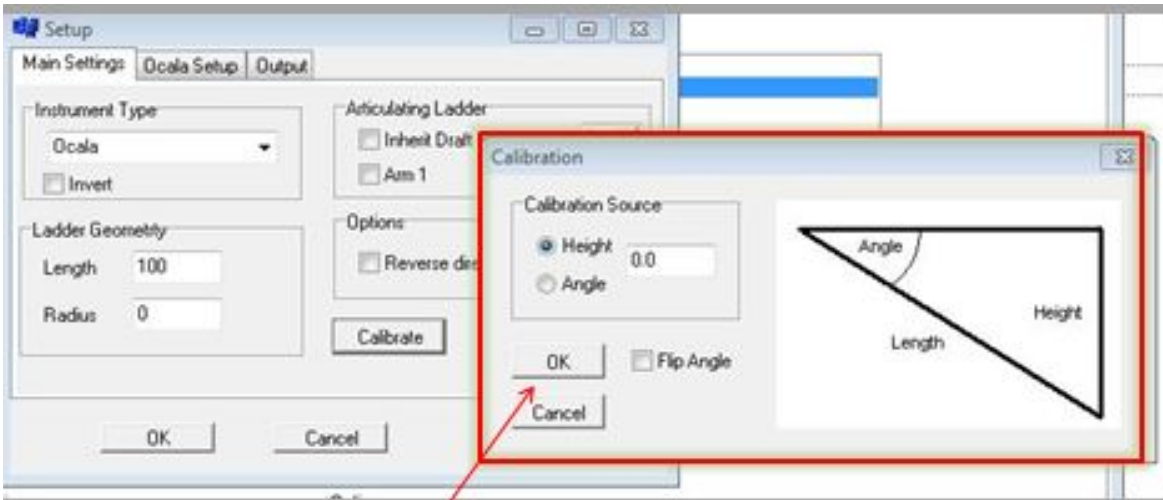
Setup

Main Settings | Ocala Setup | Output

Instrument Type
Ocala
Invert

Articulating Ladder
Inherit Draft
Arm 1

Ladder Geometry
Length 100
Radius 0

Options
Reverse dir

Calibrate

OK Cancel

Calibration

Calibration Source
Height 0.0
Angle

OK
Flip Angle
Cancel

Angle
Height
Length